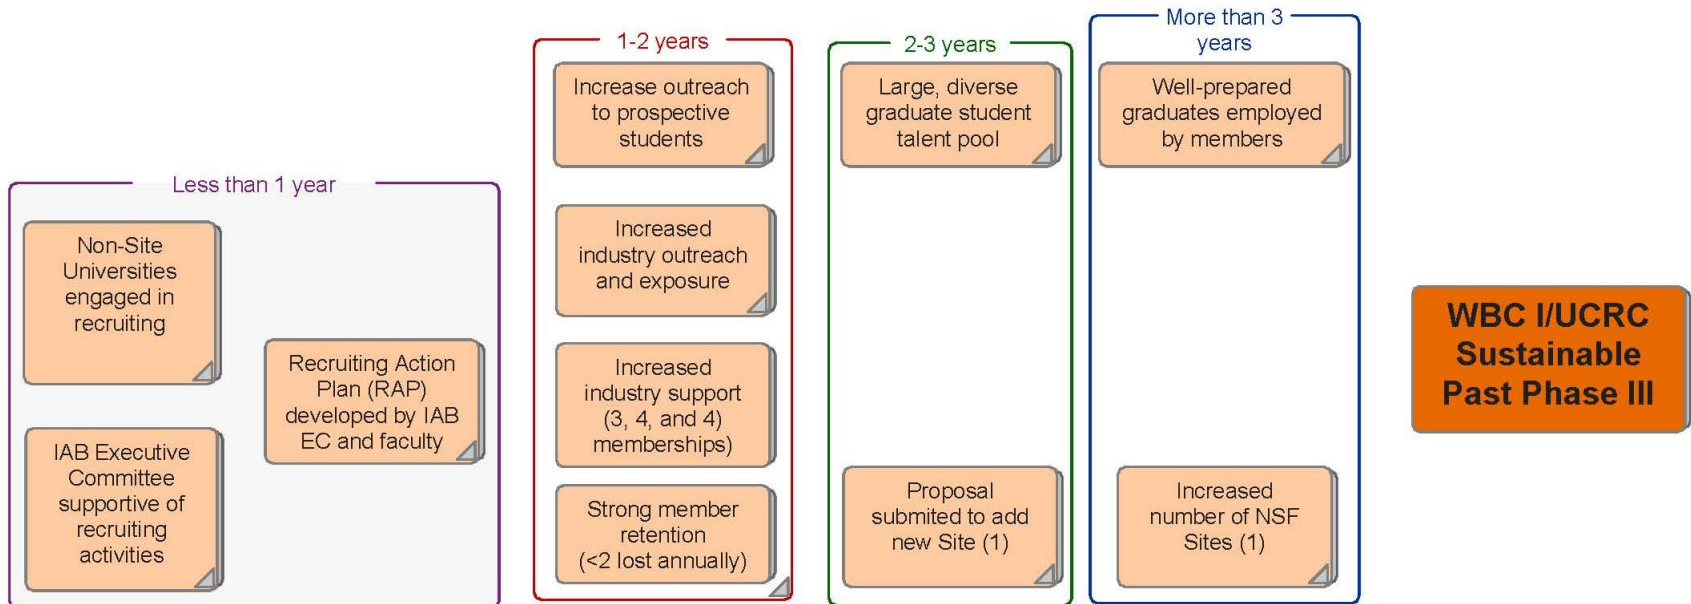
Less than 1 year

Non-Site Universities engaged in recruiting

IAB Executive Committee supportive of recruiting activities

Recruiting Action Plan (RAP) developed by IAB EC and faculty

1-2 years

Increase outreach to prospective students

Increased industry outreach and exposure

Increased industry support (3, 4, and 4) memberships)

Strong member retention (<2 lost annually)

2-3 years

Large, diverse graduate student talent pool

Proposal submited to add new Site (1)

More than 3 years

Well-prepared graduates employed by members

Increased number of NSF Sites (1)

WBC I/UCRC Sustainable Past Phase III